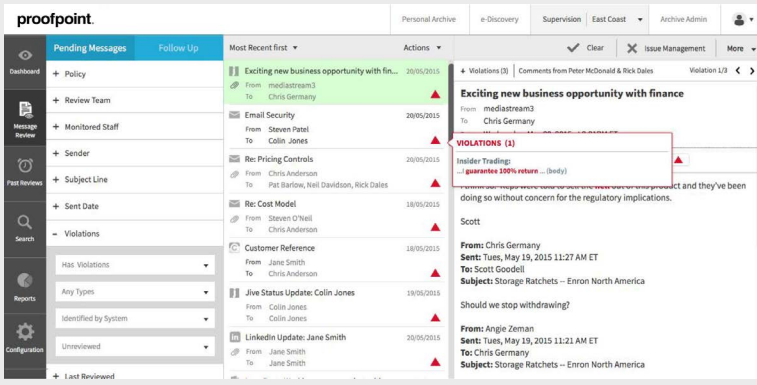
proofpoint.

Personal Archive | e-Discovery | Supervision | East Coast | Archive Admin

Dashboard

Message Review

Past Reviews

Search

Reports

Configuration

Pending Messages | Follow Up

+ Policy
+ Review Team
+ Monitored Staff
+ Sender
+ Subject Line
+ Sent Date
− Violations

Has Violations
Any Types
Identified by System
Unreviewed

+ Last Reviewed

Most Recent first ▾ | Actions ▾

Exciting new business opportunity with fin... 20/05/2015
From mediastream3
To Chris Germany

Email Security 20/05/2015
From Steven Patel
To Colin Jones

Re: Pricing Controls 20/05/2015
From Chris Anderson
To Pat Barlow, Neil Davidson, Rick Dales

Re: Cost Model 18/05/2015
From Steven O'Neil
To Chris Anderson

Customer Reference 20/05/2015
From Jane Smith
To Chris Anderson

Jive Status Update: Colin Jones 19/05/2015
From Colin Jones
To Colin Jones

LinkedIn Update: Jane Smith 20/05/2015
From Jane Smith
To Jane Smith

Clear | Issue Management | More ▾

+ Violations (3) | Comments from Peter McDonald & Rick Dales | Violation 1/3

Exciting new business opportunity with finance
From mediastream3
To Chris Germany

VIOLATIONS (1)
Insider Trading:
...I guarantee 100% return ... (body)

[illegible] the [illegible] of this product and they've been doing so without concern for the regulatory implications.

Scott

From: Chris Germany
Sent: Tues, May 19, 2015 11:27 AM ET
To: Scott Goodell
Subject: Storage Ratchets -- Enron North America

Should we stop withdrawing?

From: Angie Zeman
Sent: Tues, May 19, 2015 11:21 AM ET
To: Chris Germany
Subject: Storage Ratchets -- Enron North America